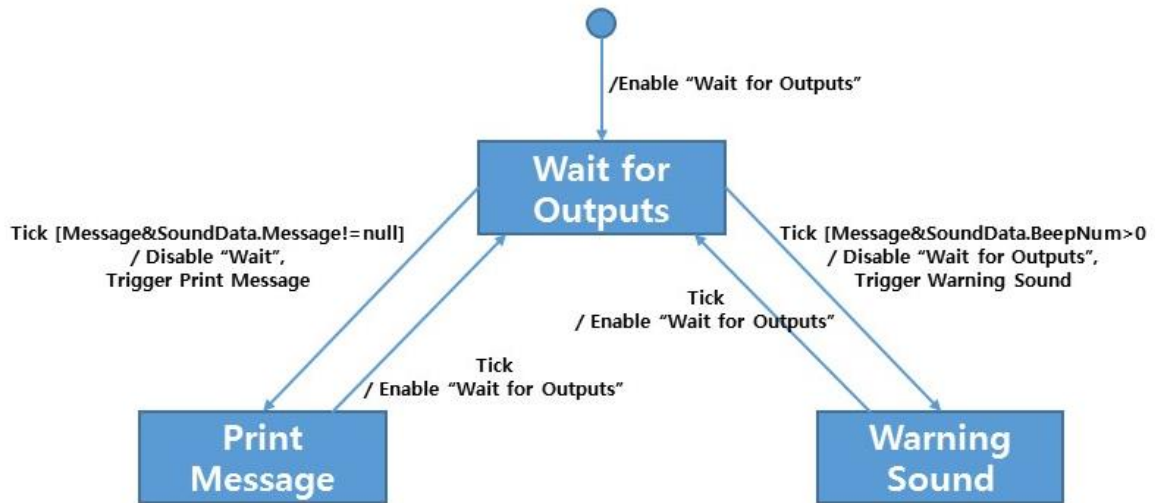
/Enable “Wait for Outputs”

Wait for Outputs

Tick [Message&SoundData.Message!=null] / Disable “Wait”, Trigger Print Message

Tick [Message&SoundData.BeepNum>0 / Disable “Wait for Outputs”, Trigger Warning Sound

Tick / Enable “Wait for Outputs”

Tick / Enable “Wait for Outputs”

Print Message

Warning Sound